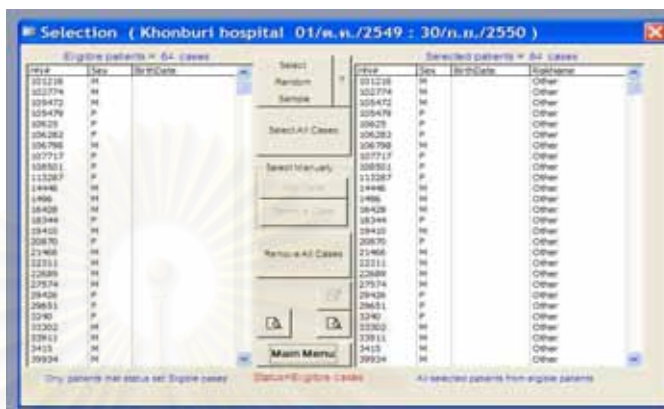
Selection ( Khonburi hospital 01/ต.ค./2549 : 30/ก.ย./2550 )

Eligible patients = 64 cases

| HN# | Sex | BirthDate |
|---|---|---|
| 101216 | M | |
| 102774 | M | |
| 105472 | M | |
| 105479 | F | |
| 10625 | F | |
| 106282 | F | |
| 106798 | M | |
| 107717 | F | |
| 108501 | F | |
| 113287 | F | |
| 14446 | M | |
| 1486 | M | |
| 16428 | M | |
| 18344 | F | |
| 19410 | M | |
| 20870 | F | |
| 21468 | M | |
| 22311 | M | |
| 22689 | M | |
| 27574 | M | |
| 29426 | F | |
| 29651 | F | |
| 3240 | F | |
| 33302 | M | |
| 33911 | M | |
| 3415 | M | |
| 39934 | M | |

Select Random Sample

Select All Cases

Select Manually

Add Case

Remove Case

Remove All Cases

Main Menu

Selected patients = 64 cases

| HN# | Sex | BirthDate | Rightname |
|---|---|---|---|
| 101216 | M | | Other |
| 102774 | M | | Other |
| 105472 | M | | Other |
| 105479 | F | | Other |
| 10625 | F | | Other |
| 106283 | F | | Other |
| 106798 | M | | Other |
| 107717 | F | | Other |
| 108501 | F | | Other |
| 113287 | F | | Other |
| 14446 | M | | Other |
| 1486 | M | | Other |
| 16428 | M | | Other |
| 18344 | F | | Other |
| 19410 | M | | Other |
| 20870 | F | | Other |
| 21468 | M | | Other |
| 22311 | M | | Other |
| 22689 | M | | Other |
| 27574 | M | | Other |
| 29426 | F | | Other |
| 29651 | F | | Other |
| 3240 | F | | Other |
| 33302 | M | | Other |
| 33911 | M | | Other |
| 3415 | M | | Other |
| 39934 | M | | Other |

Only patients that status set Eligible cases

Status=Eligible Cases

All selected patients from eligible patients